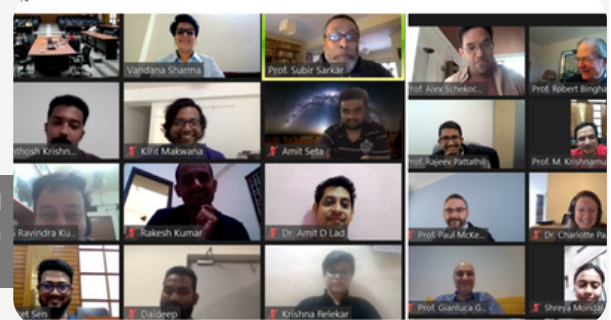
Vandana Sharma
Prof. Subir Sarkar
Prof. Alex Schekoc
Prof. Robert Bingha
nthosh Krishn
Kirit Makwana
Amit Seta
Prof. Rajeev Pattathi
Prof. M. Krishnamu
s Ravindra Ku
Rakesh Kumar
Dr. Amit D Lad
Prof. Paul McKe
Dr. Charlotte Pa
et Sen
Daideep
Krishna Relekar
Prof. Gianluca G
Shreya Mondal